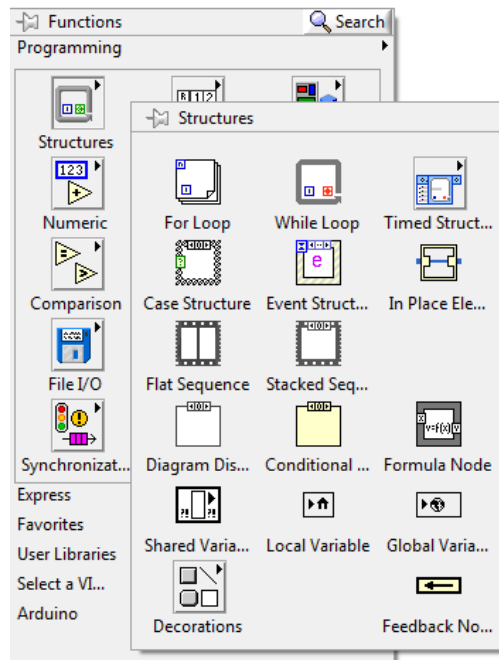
Functions
Search
Programming

Structures
Numeric
Comparison
File I/O
Synchronizat...

Express
Favorites
User Libraries
Select a VI...
Arduino

Structures

For Loop
While Loop
Timed Struct...
Case Structure
Event Struct...
In Place Ele...
Flat Sequence
Stacked Seq...
Diagram Dis...
Conditional ...
Formula Node
Shared Varia...
Local Variable
Global Varia...
Decorations
Feedback No...